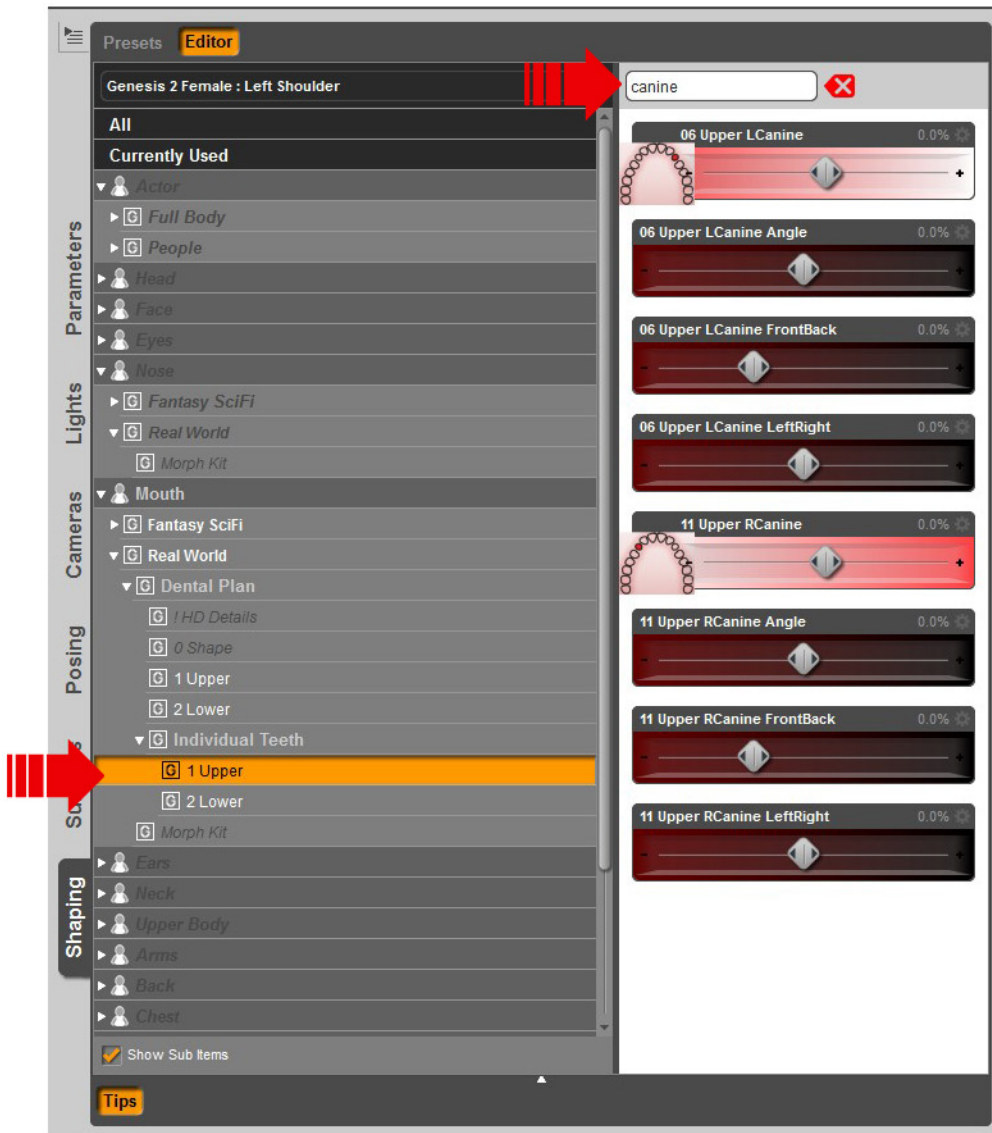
Presets Editor

Genesis 2 Female : Left Shoulder

canine

All
Currently Used
Actor
Full Body
People
Head
Face
Eyes
Nose
Fantasy SciFi
Real World
Morph Kit
Mouth
Fantasy SciFi
Real World
Dental Plan
! HD Details
0 Shape
1 Upper
2 Lower
Individual Teeth
1 Upper
2 Lower
Morph Kit
Ears
Neck
Upper Body
Arms
Back
Chest

Show Sub Items

Parameters
Lights
Cameras
Posing
S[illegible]s
Shaping

06 Upper LCanine 0.0%
06 Upper LCanine Angle 0.0%
06 Upper LCanine FrontBack 0.0%
06 Upper LCanine LeftRight 0.0%
11 Upper RCanine 0.0%
11 Upper RCanine Angle 0.0%
11 Upper RCanine FrontBack 0.0%
11 Upper RCanine LeftRight 0.0%

Tips